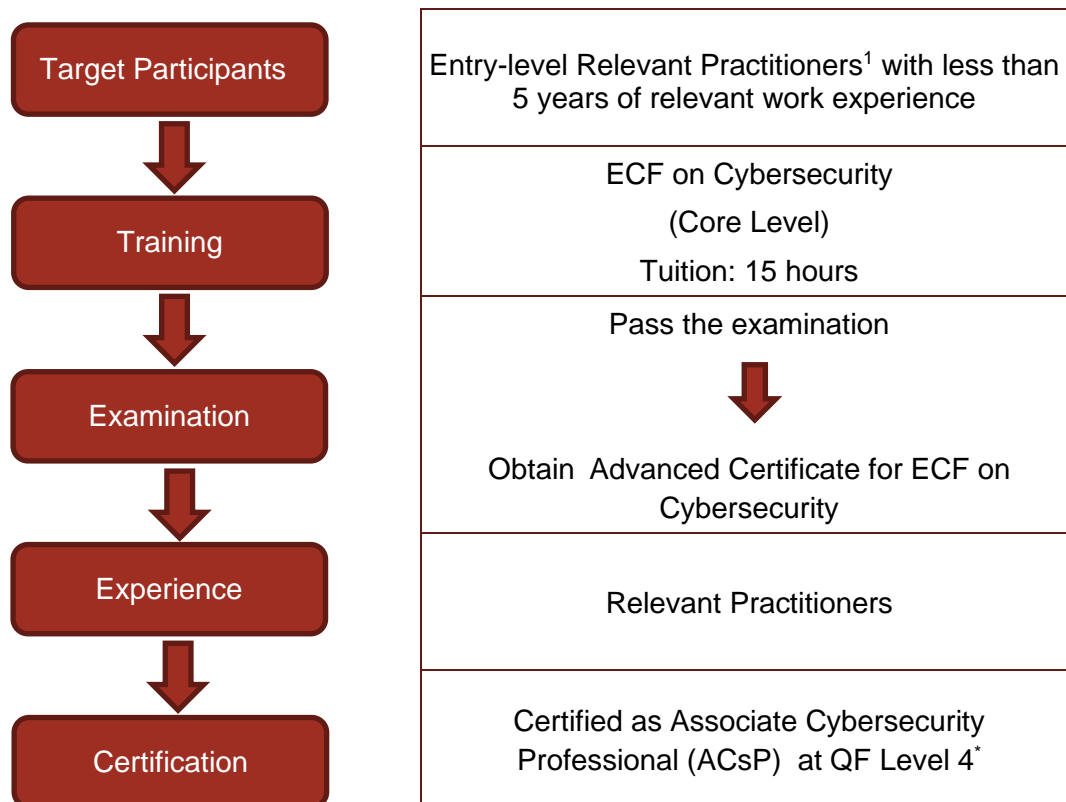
Target Participants

Entry-level Relevant Practitioners$^1$ with less than 5 years of relevant work experience

Training

ECF on Cybersecurity

(Core Level)

Tuition: 15 hours

Examination

Pass the examination

Obtain Advanced Certificate for ECF on Cybersecurity

Experience

Relevant Practitioners

Certification

Certified as Associate Cybersecurity Professional (ACsP) at QF Level 4$^*$